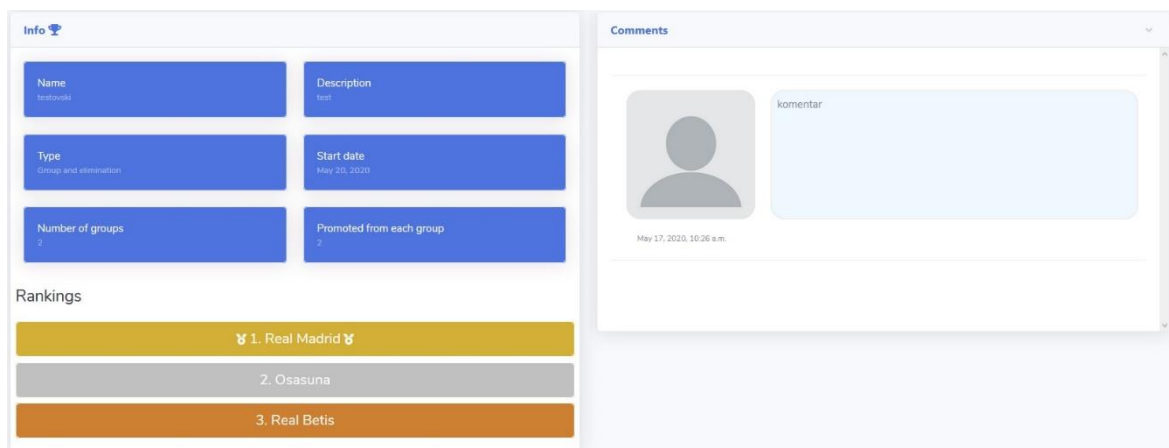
Info

Name
testovski

Description
test

Type
Group and elimination

Start date
May 20, 2020

Number of groups
2

Promoted from each group
2

Rankings

1. Real Madrid

2. Osasuna

3. Real Betis

Comments

komentar

May 17, 2020, 10:26 a.m.